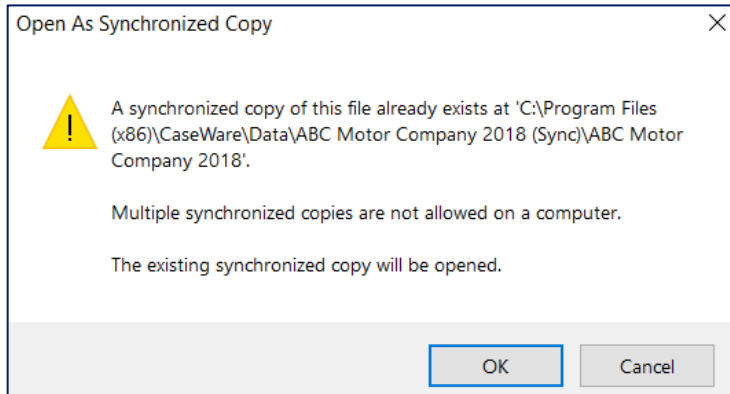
Open As Synchronized Copy

A synchronized copy of this file already exists at 'C:\Program Files (x86)\CaseWare\Data\ABC Motor Company 2018 (Sync)\ABC Motor Company 2018'.

Multiple synchronized copies are not allowed on a computer.

The existing synchronized copy will be opened.

OK

Cancel